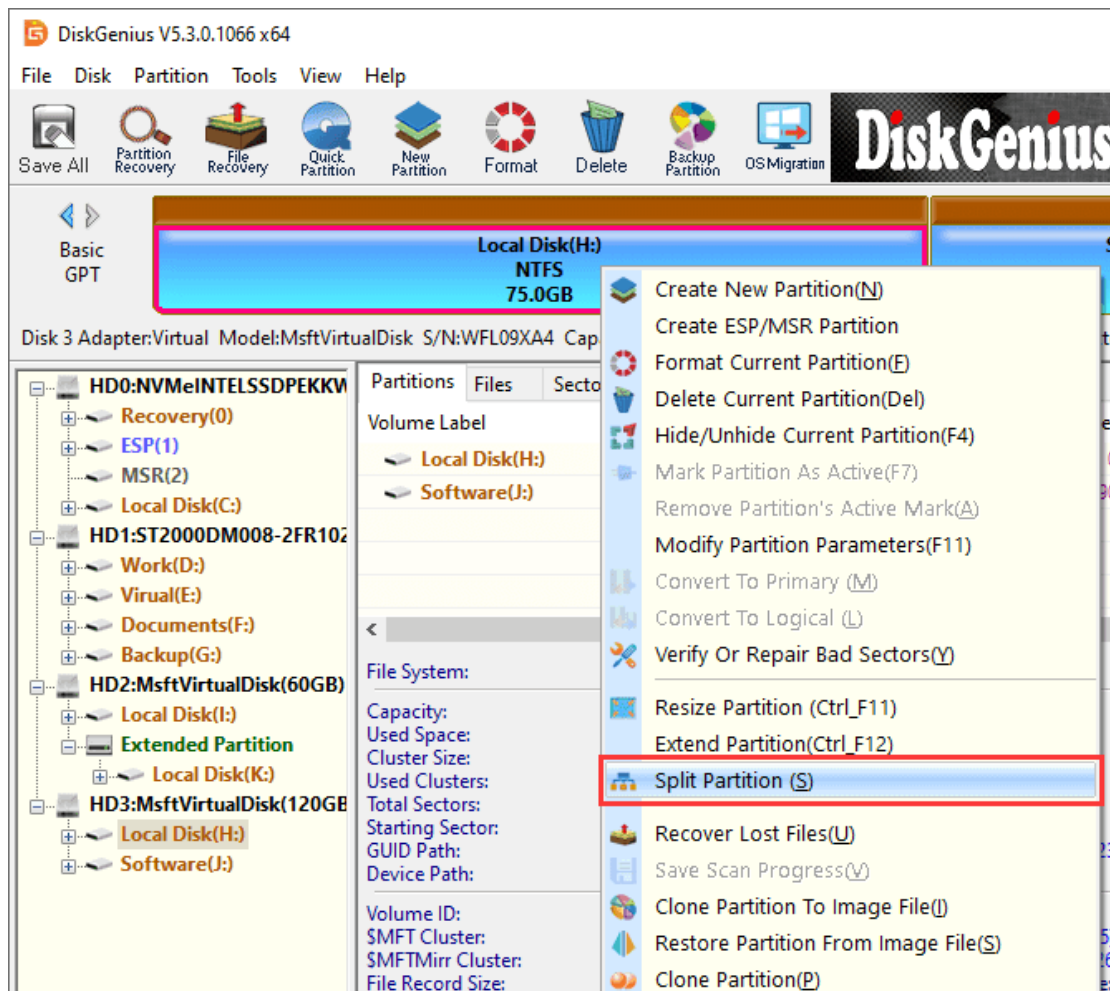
DiskGenius V5.3.0.1066 x64

File Disk Partition Tools View Help

Save All
Partition Recovery
File Recovery
Quick Partition
New Partition
Format
Delete
Backup Partition
OS Migration
DiskGenius

Basic GPT

Local Disk(H:)
NTFS
75.0GB

Disk 3 Adapter:Virtual Model:MsftVirtualDisk S/N:WFL09XA4 Cap

HD0:NVMeINTELSSDPEKKW
Recovery(0)
ESP(1)
MSR(2)
Local Disk(C:)
HD1:ST2000DM008-2FR102
Work(D:)
Virual(E:)
Documents(F:)
Backup(G:)
HD2:MsftVirtualDisk(60GB)
Local Disk(I:)
Extended Partition
Local Disk(K:)
HD3:MsftVirtualDisk(120GB
Local Disk(H:)
Software(J:)

Partitions Files Secto

Volume Label
Local Disk(H:)
Software(J:)

File System:

Capacity:
Used Space:
Cluster Size:
Used Clusters:
Total Sectors:
Starting Sector:
GUID Path:
Device Path:

Volume ID:
$MFT Cluster:
$MFTMirr Cluster:
File Record Size:

Create New Partition(N)
Create ESP/MSR Partition
Format Current Partition(F)
Delete Current Partition(Del)
Hide/Unhide Current Partition(F4)
Mark Partition As Active(F7)
Remove Partition's Active Mark(A)
Modify Partition Parameters(F11)
Convert To Primary (M)
Convert To Logical (L)
Verify Or Repair Bad Sectors(Y)
Resize Partition (Ctrl_F11)
Extend Partition(Ctrl_F12)
Split Partition (S)
Recover Lost Files(U)
Save Scan Progress(V)
Clone Partition To Image File(I)
Restore Partition From Image File(S)
Clone Partition(P)